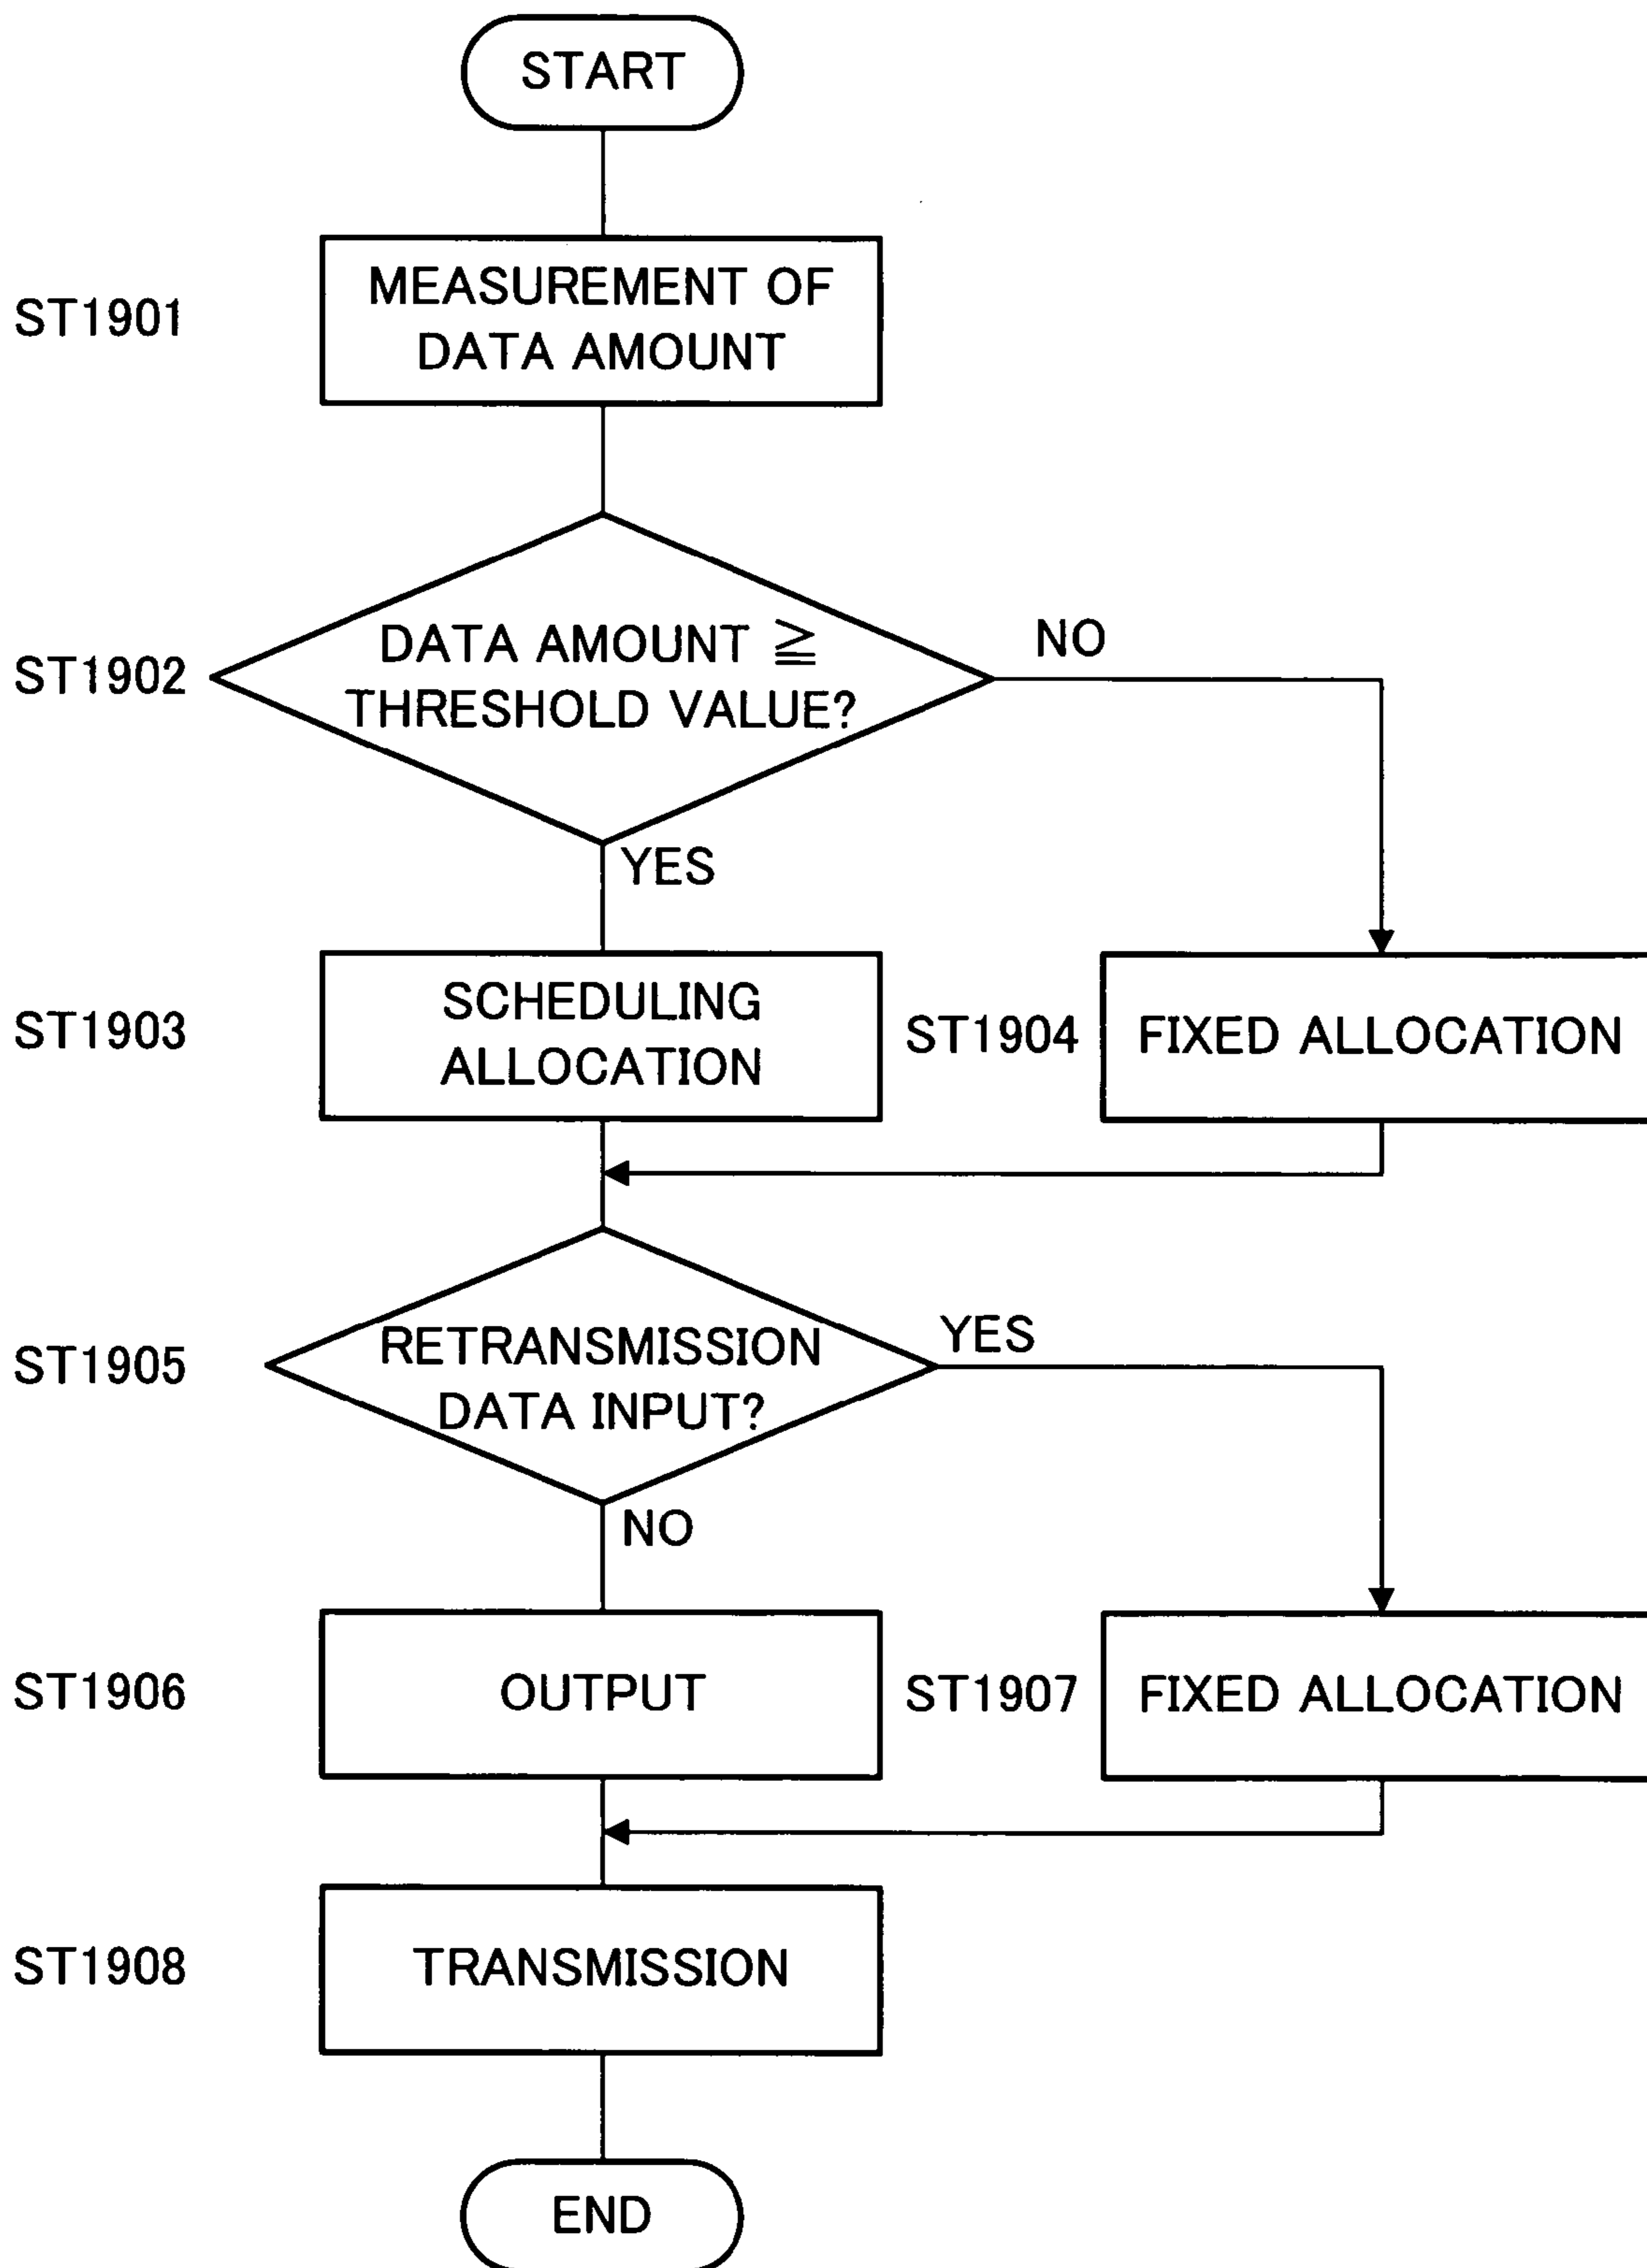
START

ST1901
MEASUREMENT OF DATA AMOUNT

ST1902
DATA AMOUNT $\geqq$ THRESHOLD VALUE?
NO
YES

ST1903
SCHEDULING ALLOCATION

ST1904
FIXED ALLOCATION

ST1905
RETRANSMISSION DATA INPUT?
YES
NO

ST1906
OUTPUT

ST1907
FIXED ALLOCATION

ST1908
TRANSMISSION

END